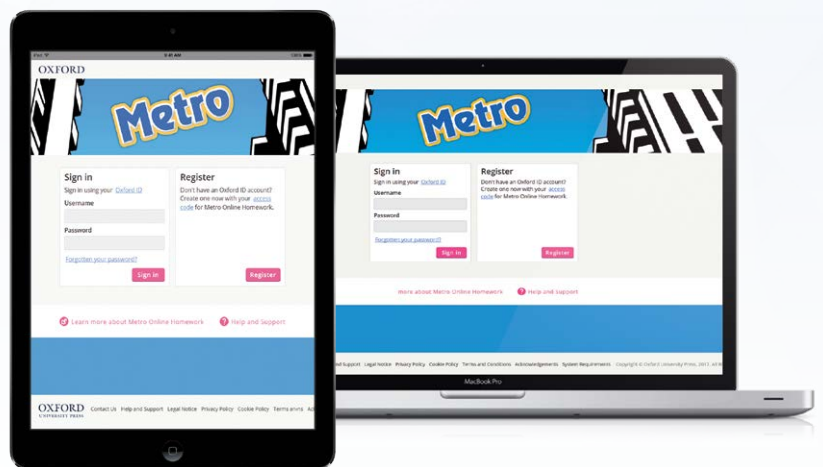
iPad 9:41 AM 100%

OXFORD

Metro

Sign in
Sign in using your Oxford ID
Username
Password
Forgotten your password?
Sign in

Register
Don't have an Oxford ID account? Create one now with your access code for Metro Online Homework.
Register

Learn more about Metro Online Homework
Help and Support

OXFORD UNIVERSITY PRESS
Contact Us Help and Support Legal Notice Privacy Policy Cookie Policy Terms and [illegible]

Metro

Sign in
Sign in using your Oxford ID
Username
Password
Forgotten your password?
Sign in

Register
Don't have an Oxford ID account? Create one now with your access code for Metro Online Homework.
Register

more about Metro Online Homework
Help and Support

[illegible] Support Legal Notice Privacy Policy Cookie Policy Terms and Conditions Acknowledgements System Requirements Copyright © Oxford University Press, 2017. All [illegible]

MacBook Pro